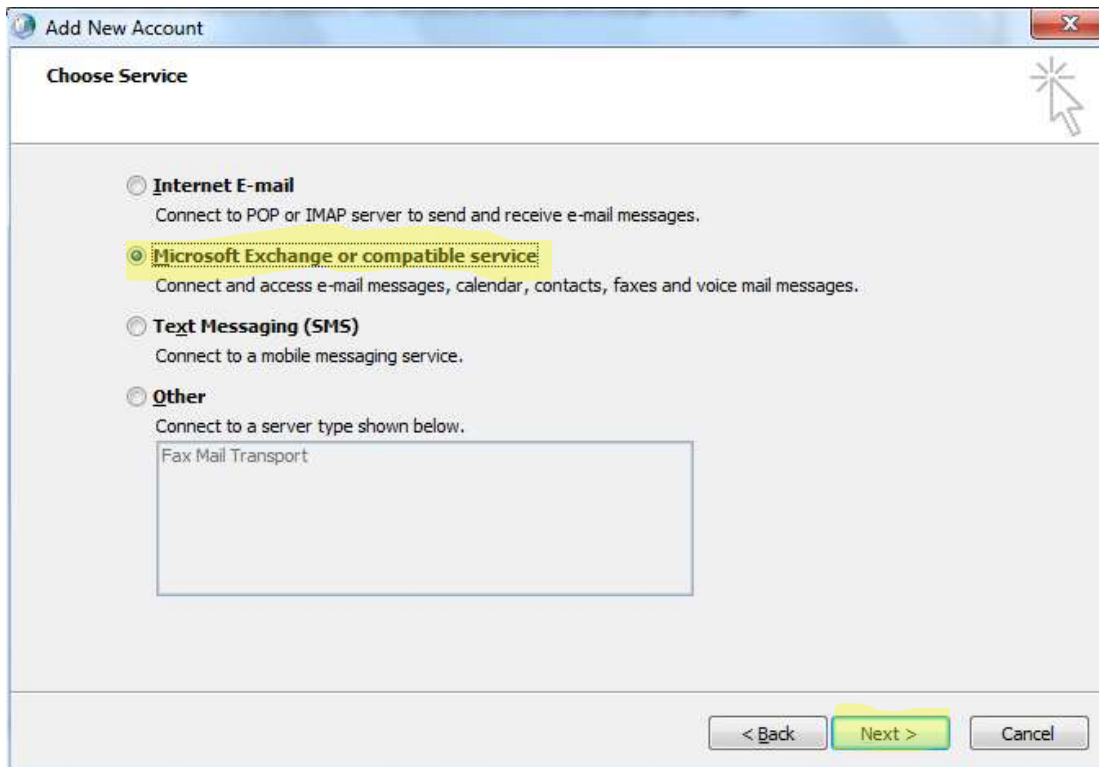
Add New Account

Choose Service

Internet E-mail

Connect to POP or IMAP server to send and receive e-mail messages.

Microsoft Exchange or compatible service

Connect and access e-mail messages, calendar, contacts, faxes and voice mail messages.

Text Messaging (SMS)

Connect to a mobile messaging service.

Other

Connect to a server type shown below.

Fax Mail Transport

< Back

Next >

Cancel